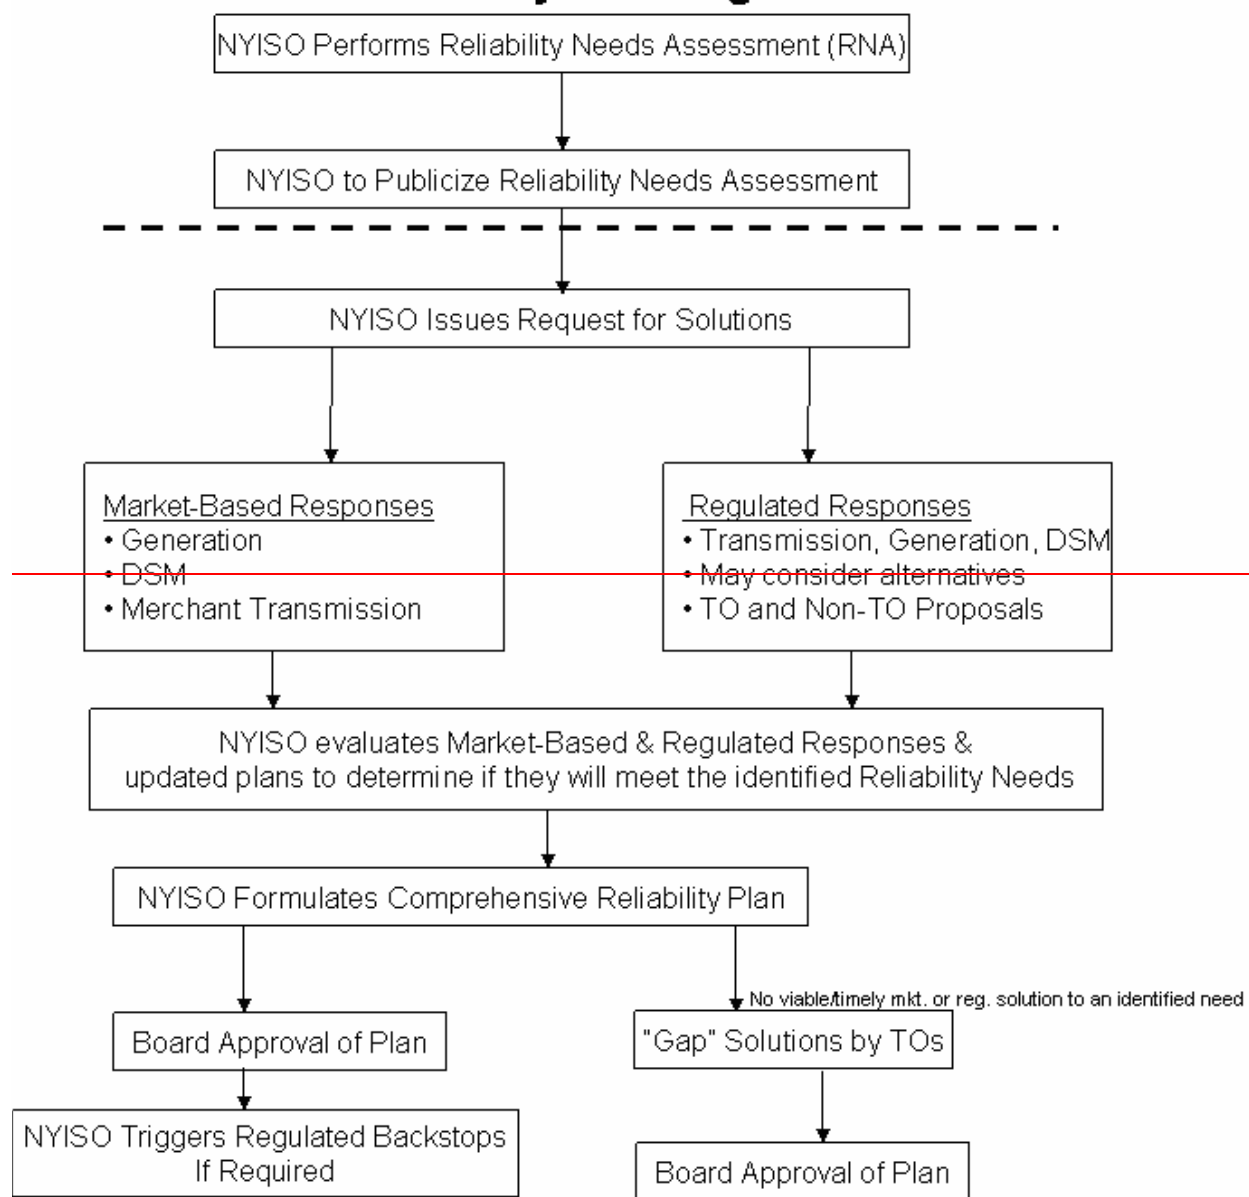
NYISO Performs Reliability Needs Assessment (RNA)

NYISO to Publicize Reliability Needs Assessment

NYISO Issues Request for Solutions

Market-Based Responses
• Generation
• DSM
• Merchant Transmission

Regulated Responses
• Transmission, Generation, DSM
• May consider alternatives
• TO and Non-TO Proposals

NYISO evaluates Market-Based & Regulated Responses & updated plans to determine if they will meet the identified Reliability Needs

NYISO Formulates Comprehensive Reliability Plan

Board Approval of Plan

NYISO Triggers Regulated Backstops If Required

No viable/timely mkt. or reg. solution to an identified need

"Gap" Solutions by TOs

Board Approval of Plan